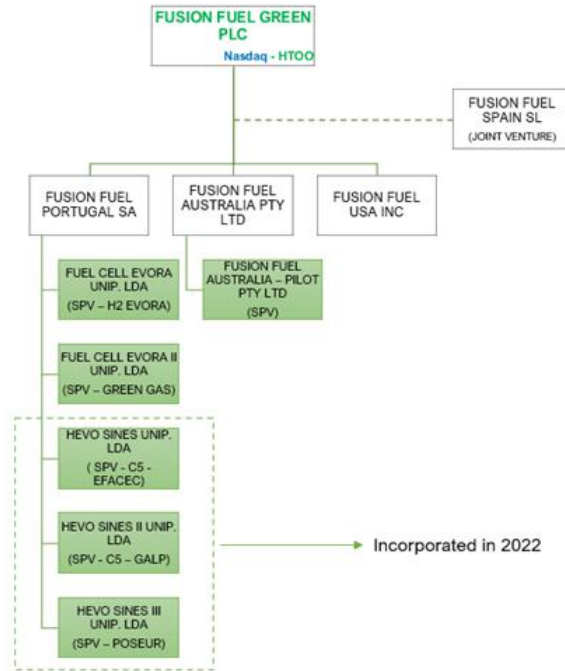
FUSION FUEL GREEN PLC
Nasdaq - HTOO

FUSION FUEL SPAIN SL
(JOINT VENTURE)

FUSION FUEL PORTUGAL SA

FUSION FUEL AUSTRALIA PTY LTD

FUSION FUEL USA INC

FUEL CELL EVORA UNIP. LDA
(SPV – H2 EVORA)

FUSION FUEL AUSTRALIA – PILOT PTY LTD
(SPV)

FUEL CELL EVORA II UNIP. LDA
(SPV – GREEN GAS)

HEVO SINES UNIP. LDA
( SPV - C5 - EFACEC)

HEVO SINES II UNIP. LDA
(SPV - C5 – GALP)

HEVO SINES III UNIP. LDA
(SPV – POSEUR)

Incorporated in 2022